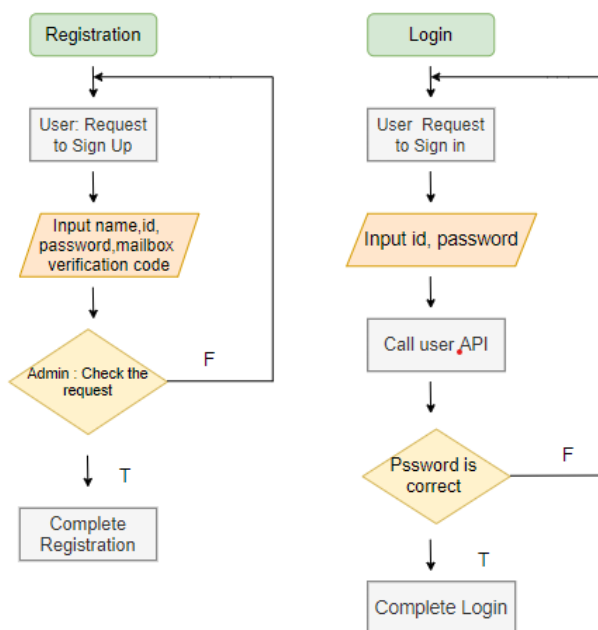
Registration

User: Request to Sign Up

Input name,id, password,mailbox verification code

Admin : Check the request

F

T

Complete Registration

Login

User Request to Sign in

Input id, password

Call user API

Pssword is correct

F

T

Complete Login